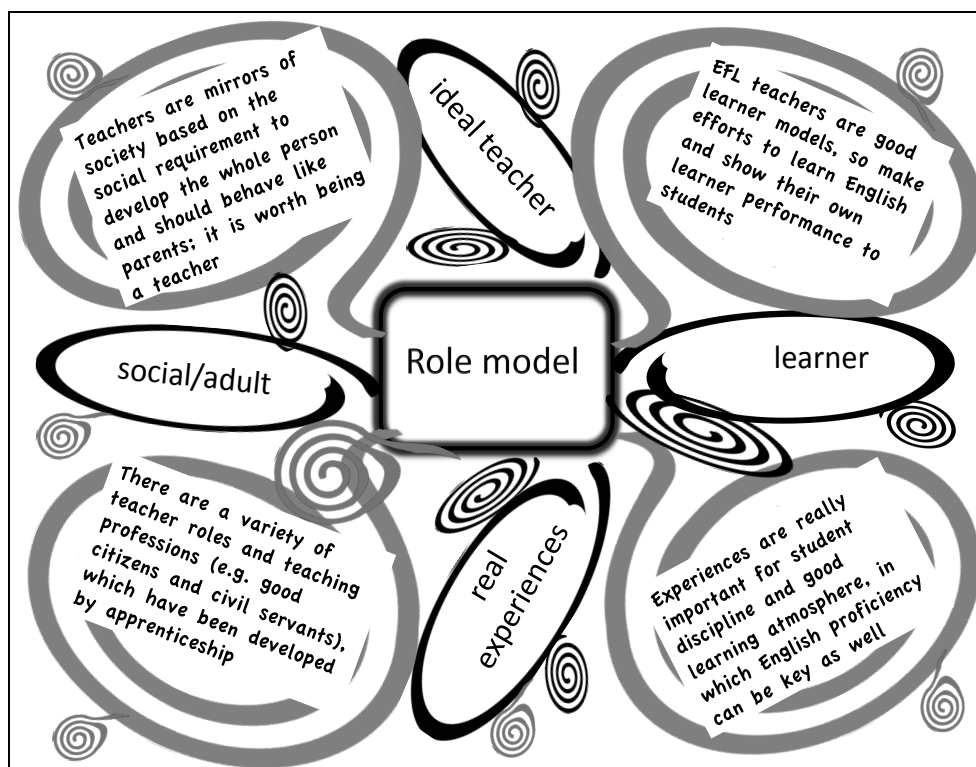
Teachers are mirrors of society based on the social requirement to develop the whole person and should behave like parents; it is worth being a teacher

ideal teacher

EFL teachers are good learner models, so make efforts to learn English and show their own learner performance to students

social/adult

Role model

learner

There are a variety of teacher roles and teaching professions (e.g. good citizens and civil servants), which have been developed by apprenticeship

real experiences

Experiences are really important for student discipline and good learning atmosphere, in which English proficiency can be key as well